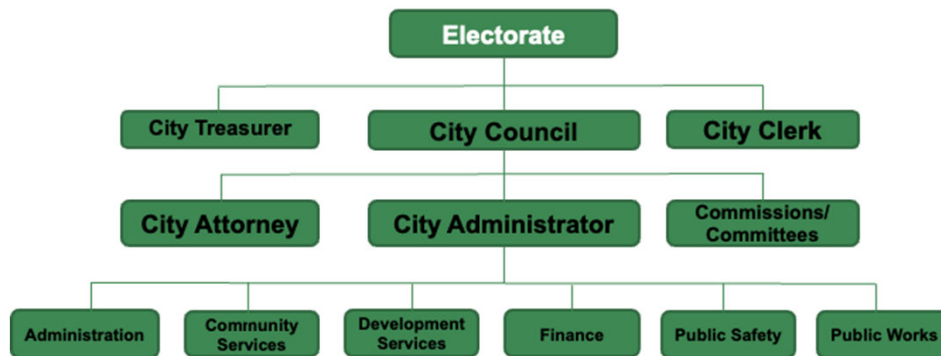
Electorate

City Treasurer

City Council

City Clerk

City Attorney

City Administrator

Commissions/ Committees

Administration

Community Services

Development Services

Finance

Public Safety

Public Works